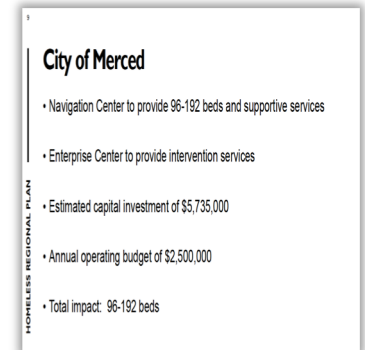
9

City of Merced

• Navigation Center to provide 96-192 beds and supportive services

• Enterprise Center to provide intervention services

• Estimated capital investment of $5,735,000

• Annual operating budget of $2,500,000

• Total impact: 96-192 beds

HOMELESS REGIONAL PLAN